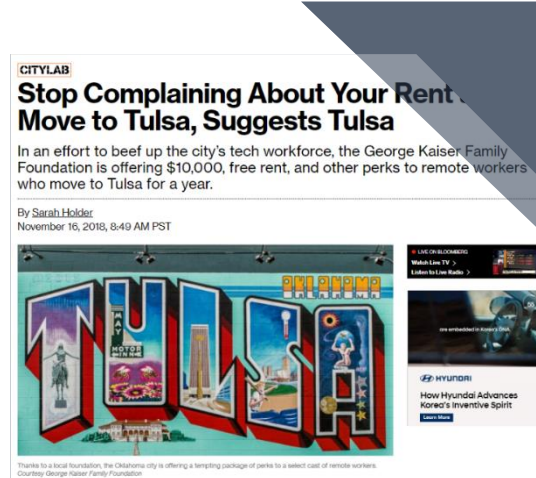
CITYLAB

Stop Complaining About Your Rent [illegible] Move to Tulsa, Suggests Tulsa

In an effort to beef up the city's tech workforce, the George Kaiser Family Foundation is offering $10,000, free rent, and other perks to remote workers who move to Tulsa for a year.

By Sarah Holder
November 16, 2018, 8:49 AM PST

OKLAHOMA
TULSA
MAY MOTOR

LIVE ON BLOOMBERG
Watch Live TV >
Listen to Live Radio >

are embedded in Korea's DNA.

HYUNDAI
How Hyundai Advances Korea's Inventive Spirit
Learn More

Thanks to a local foundation, the Oklahoma city is offering a tempting package of perks to a select cast of remote workers. Courtesy George Kaiser Family Foundation